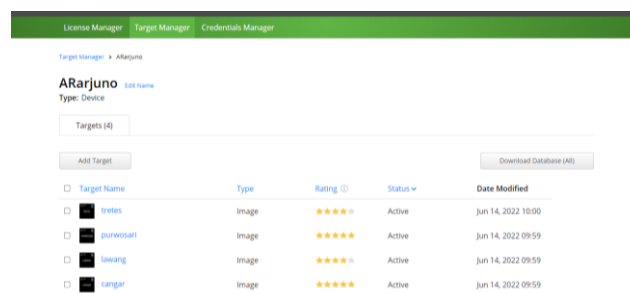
License Manager Target Manager Credentials Manager

Target Manager > ARarjuno

ARarjuno Edit Name

Type: Device

Targets (4)

Add Target

Download Database (All)

| Target Name | Type | Rating ⓘ | Status | Date Modified |
|---|---|---|---|---|
| tretes | Image | ★★★★☆ | Active | Jun 14, 2022 10:00 |
| purwosari | Image | ★★★★★ | Active | Jun 14, 2022 09:59 |
| lawang | Image | ★★★★☆ | Active | Jun 14, 2022 09:59 |
| cangar | Image | ★★★★★ | Active | Jun 14, 2022 09:59 |